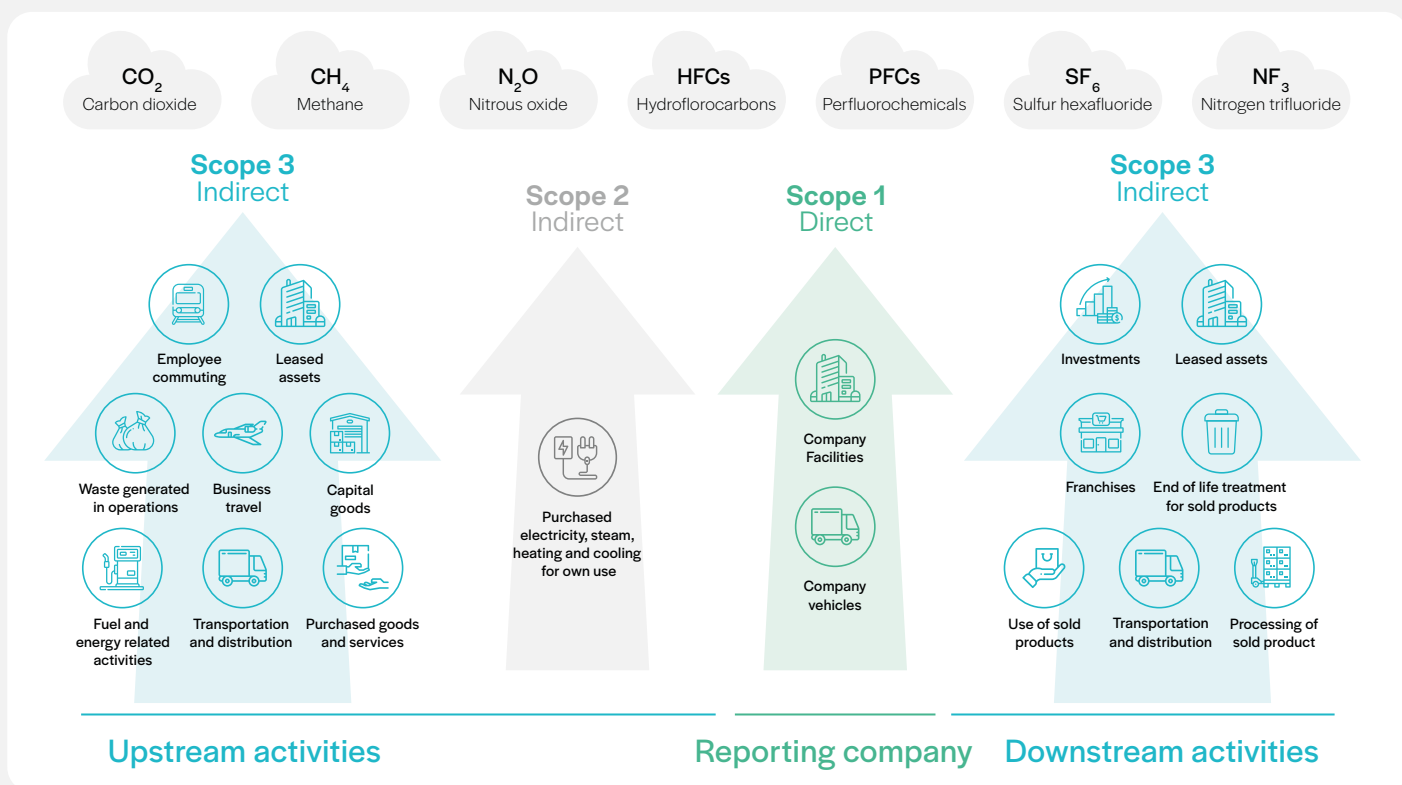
$CO_2$
Carbon dioxide

$CH_4$
Methane

$N_2O$
Nitrous oxide

HFCs
Hydroflorocarbons

PFCs
Perfluorochemicals

$SF_6$
Sulfur hexafluoride

$NF_3$
Nitrogen trifluoride

Scope 3
Indirect

Employee commuting

Leased assets

Waste generated in operations

Business travel

Capital goods

Fuel and energy related activities

Transportation and distribution

Purchased goods and services

Scope 2
Indirect

Purchased electricity, steam, heating and cooling for own use

Scope 1
Direct

Company Facilities

Company vehicles

Scope 3
Indirect

Investments

Leased assets

Franchises

End of life treatment for sold products

Use of sold products

Transportation and distribution

Processing of sold product

Upstream activities

Reporting company

Downstream activities